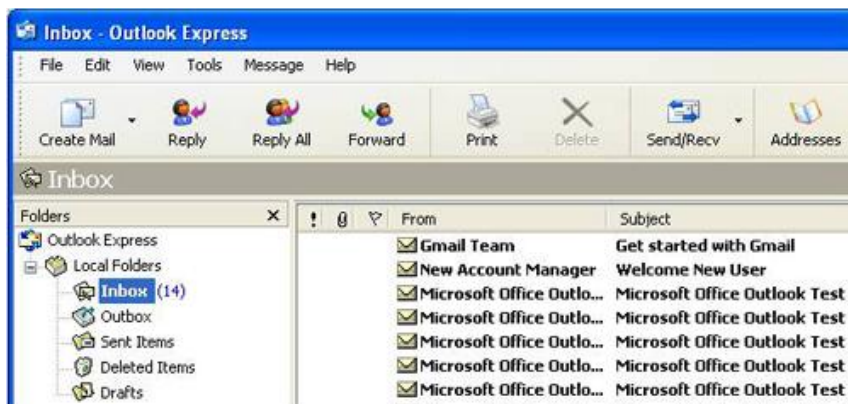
Inbox - Outlook Express

File Edit View Tools Message Help

Create Mail Reply Reply All Forward Print Delete Send/Recv Addresses

Inbox

Folders ×

Outlook Express
Local Folders
Inbox (14)
Outbox
Sent Items
Deleted Items
Drafts

| ! | | | From | Subject |
|---|---|---|---|---|
| | | | Gmail Team | Get started with Gmail |
| | | | New Account Manager | Welcome New User |
| | | | Microsoft Office Outlo... | Microsoft Office Outlook Test |
| | | | Microsoft Office Outlo... | Microsoft Office Outlook Test |
| | | | Microsoft Office Outlo... | Microsoft Office Outlook Test |
| | | | Microsoft Office Outlo... | Microsoft Office Outlook Test |
| | | | Microsoft Office Outlo... | Microsoft Office Outlook Test |